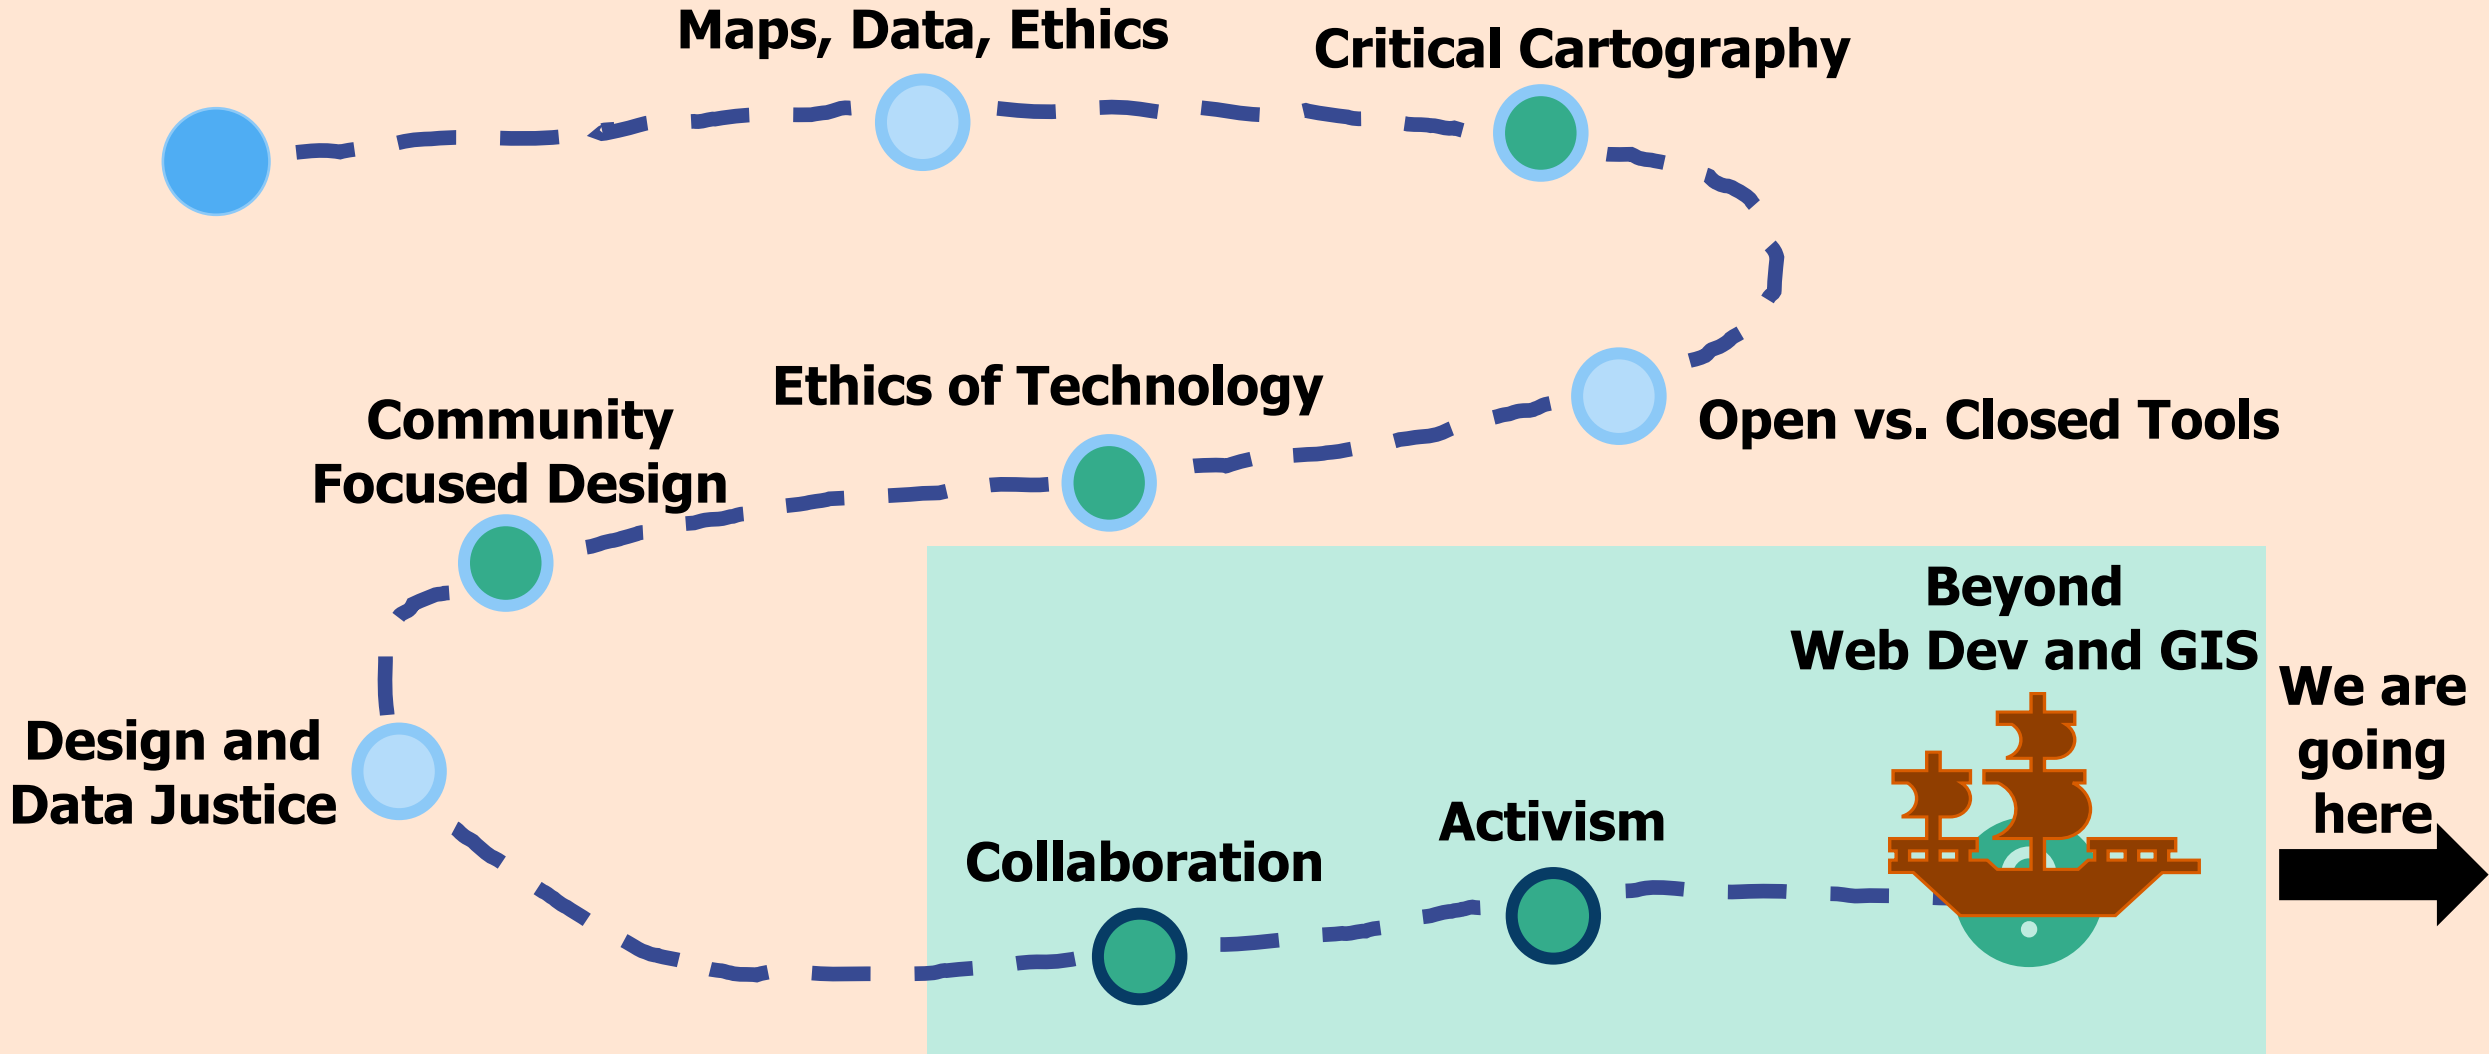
Maps, Data, Ethics

Critical Cartography

Open vs. Closed Tools

Ethics of Technology

Community Focused Design

Design and Data Justice

Collaboration

Activism

Beyond Web Dev and GIS

We are going here